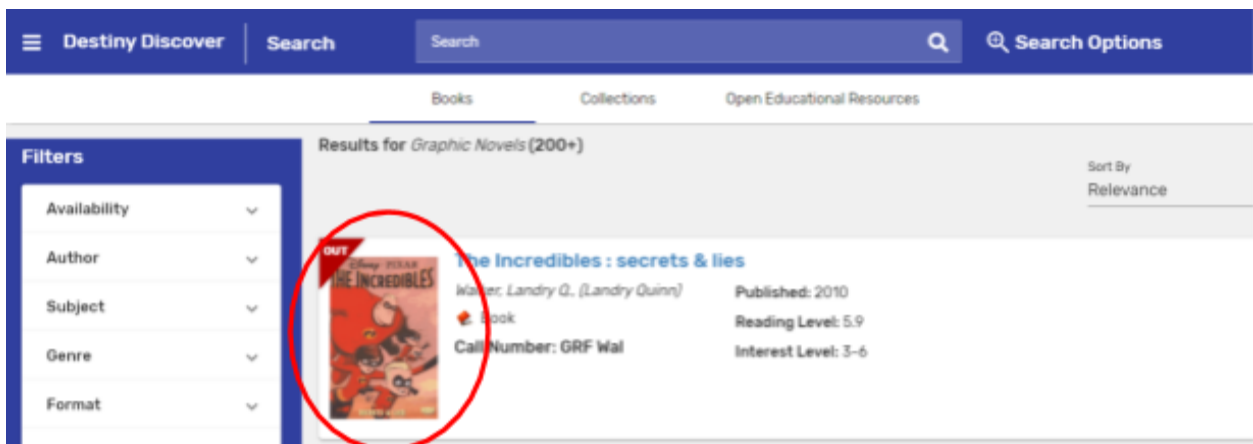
Destiny Discover | Search

Search

Search Options

Books Collections Open Educational Resources

Filters

Availability

Author

Subject

Genre

Format

Results for *Graphic Novels* (200+)

Sort By
Relevance

OUT

DISNEY PIXAR
THE INCREDIBLES

The Incredibles : secrets & lies

*Walker, Landry Q., (Landry Quinn)*

Book

Call Number: GRF Wal

Published: 2010

Reading Level: 5.9

Interest Level: 3-6